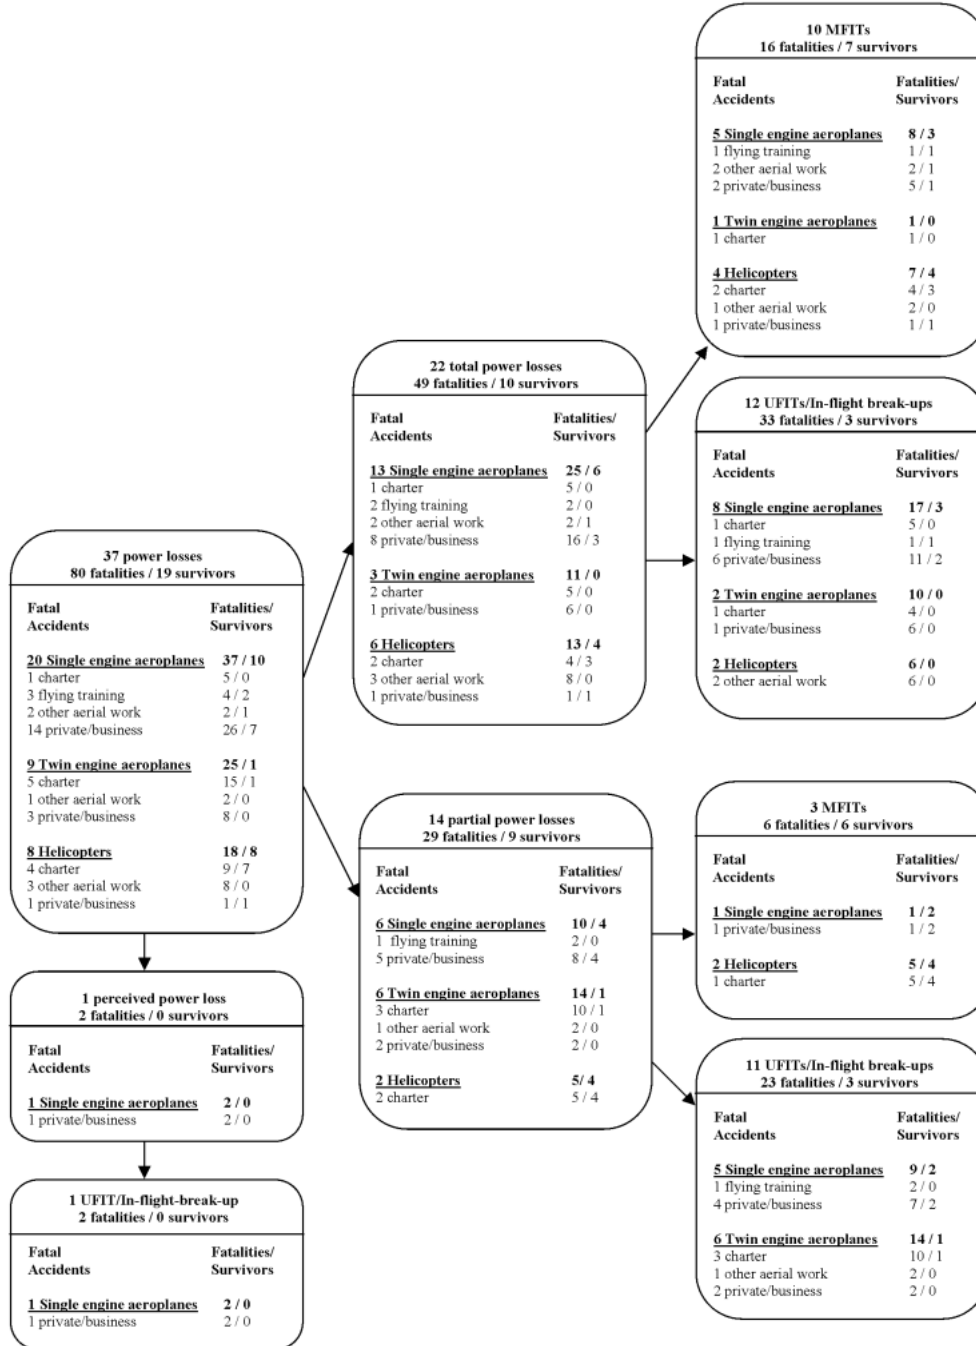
37 power losses
80 fatalities / 19 survivors

| Fatal Accidents | Fatalities/ Survivors |
|---|---|
| 20 Single engine aeroplanes | 37 / 10 |
| 1 charter | 5 / 0 |
| 3 flying training | 4 / 2 |
| 2 other aerial work | 2 / 1 |
| 14 private/business | 26 / 7 |
| 9 Twin engine aeroplanes | 25 / 1 |
| 5 charter | 15 / 1 |
| 1 other aerial work | 2 / 0 |
| 3 private/business | 8 / 0 |
| 8 Helicopters | 18 / 8 |
| 4 charter | 9 / 7 |
| 3 other aerial work | 8 / 0 |
| 1 private/business | 1 / 1 |

1 perceived power loss
2 fatalities / 0 survivors

| Fatal Accidents | Fatalities/ Survivors |
|---|---|
| 1 Single engine aeroplanes | 2 / 0 |
| 1 private/business | 2 / 0 |

1 UFIT/In-flight-break-up
2 fatalities / 0 survivors

| Fatal Accidents | Fatalities/ Survivors |
|---|---|
| 1 Single engine aeroplanes | 2 / 0 |
| 1 private/business | 2 / 0 |

22 total power losses
49 fatalities / 10 survivors

| Fatal Accidents | Fatalities/ Survivors |
|---|---|
| 13 Single engine aeroplanes | 25 / 6 |
| 1 charter | 5 / 0 |
| 2 flying training | 2 / 0 |
| 2 other aerial work | 2 / 1 |
| 8 private/business | 16 / 3 |
| 3 Twin engine aeroplanes | 11 / 0 |
| 2 charter | 5 / 0 |
| 1 private/business | 6 / 0 |
| 6 Helicopters | 13 / 4 |
| 2 charter | 4 / 3 |
| 3 other aerial work | 8 / 0 |
| 1 private/business | 1 / 1 |

14 partial power losses
29 fatalities / 9 survivors

| Fatal Accidents | Fatalities/ Survivors |
|---|---|
| 6 Single engine aeroplanes | 10 / 4 |
| 1 flying training | 2 / 0 |
| 5 private/business | 8 / 4 |
| 6 Twin engine aeroplanes | 14 / 1 |
| 3 charter | 10 / 1 |
| 1 other aerial work | 2 / 0 |
| 2 private/business | 2 / 0 |
| 2 Helicopters | 5/ 4 |
| 2 charter | 5 / 4 |

10 MFITs
16 fatalities / 7 survivors

| Fatal Accidents | Fatalities/ Survivors |
|---|---|
| 5 Single engine aeroplanes | 8 / 3 |
| 1 flying training | 1 / 1 |
| 2 other aerial work | 2 / 1 |
| 2 private/business | 5 / 1 |
| 1 Twin engine aeroplanes | 1 / 0 |
| 1 charter | 1 / 0 |
| 4 Helicopters | 7 / 4 |
| 2 charter | 4 / 3 |
| 1 other aerial work | 2 / 0 |
| 1 private/business | 1 / 1 |

12 UFITs/In-flight break-ups
33 fatalities / 3 survivors

| Fatal Accidents | Fatalities/ Survivors |
|---|---|
| 8 Single engine aeroplanes | 17 / 3 |
| 1 charter | 5 / 0 |
| 1 flying training | 1 / 1 |
| 6 private/business | 11 / 2 |
| 2 Twin engine aeroplanes | 10 / 0 |
| 1 charter | 4 / 0 |
| 1 private/business | 6 / 0 |
| 2 Helicopters | 6 / 0 |
| 2 other aerial work | 6 / 0 |

3 MFITs
6 fatalities / 6 survivors

| Fatal Accidents | Fatalities/ Survivors |
|---|---|
| 1 Single engine aeroplanes | 1 / 2 |
| 1 private/business | 1 / 2 |
| 2 Helicopters | 5 / 4 |
| 1 charter | 5 / 4 |

11 UFITs/In-flight break-ups
23 fatalities / 3 survivors

| Fatal Accidents | Fatalities/ Survivors |
|---|---|
| 5 Single engine aeroplanes | 9 / 2 |
| 1 flying training | 2 / 0 |
| 4 private/business | 7 / 2 |
| 6 Twin engine aeroplanes | 14 / 1 |
| 3 charter | 10 / 1 |
| 1 other aerial work | 2 / 0 |
| 2 private/business | 2 / 0 |